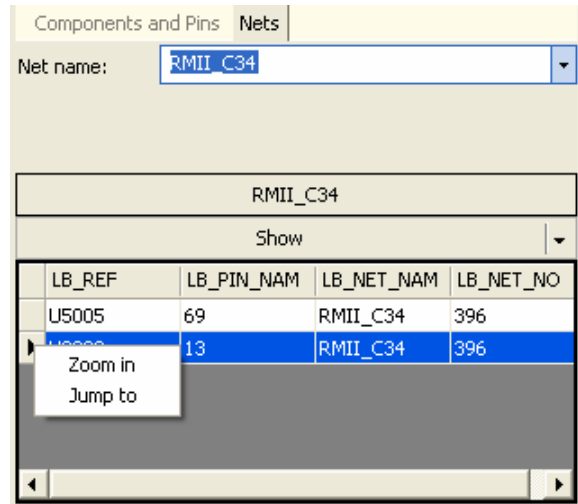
Components and Pins | Nets

Net name: RMII_C34

RMII_C34

Show

| LB_REF | LB_PIN_NAM | LB_NET_NAM | LB_NET_NO |
|---|---|---|---|
| U5005 | 69 | RMII_C34 | 396 |
| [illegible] | 13 | RMII_C34 | 396 |

Zoom in
Jump to